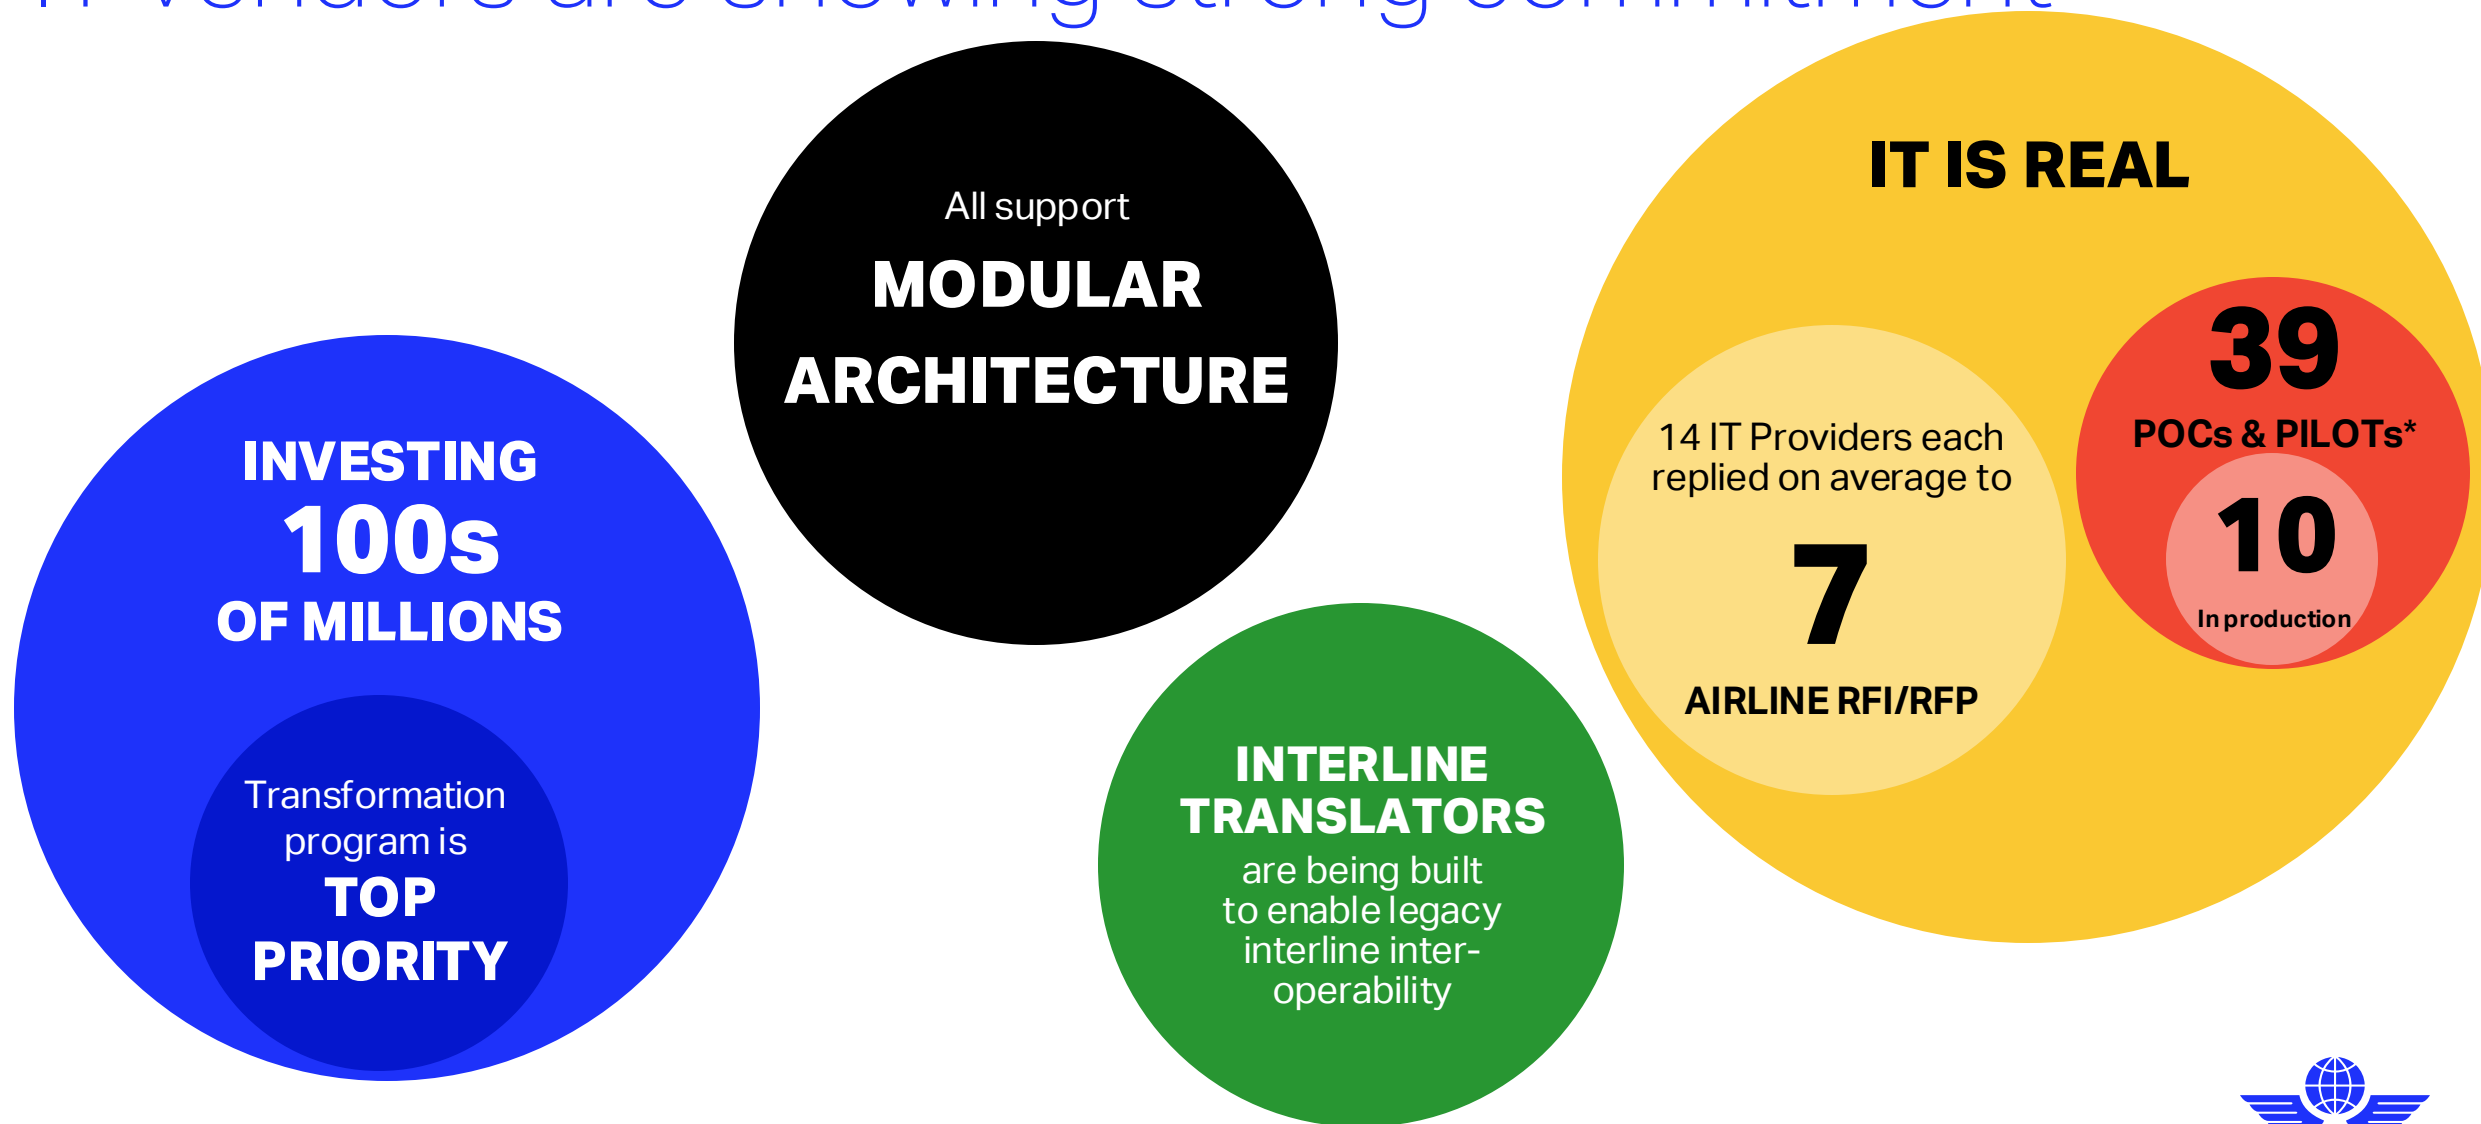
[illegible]

INVESTING
100s
OF MILLIONS

Transformation program is
TOP
PRIORITY

All support
MODULAR
ARCHITECTURE

INTERLINE TRANSLATORS
are being built to enable legacy interline interoperability

IT IS REAL

14 IT Providers each replied on average to
7
AIRLINE RFI/RFP

39
POCs & PILOTs*

10
In production